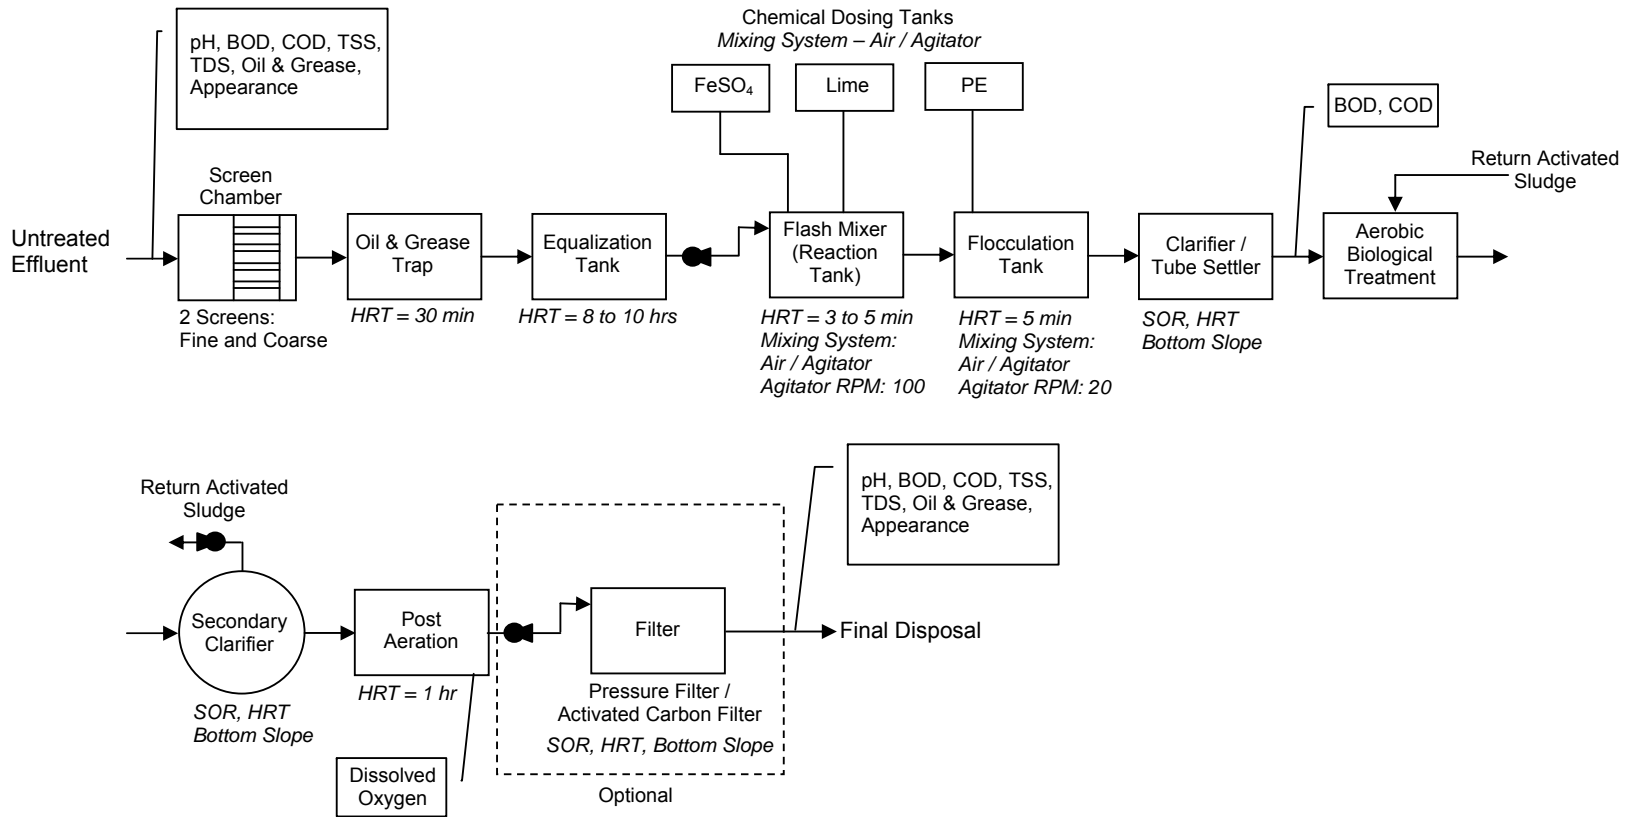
pH, BOD, COD, TSS, TDS, Oil & Grease, Appearance

Chemical Dosing Tanks
*Mixing System – Air / Agitator*

$FeSO_4$

Lime

PE

BOD, COD

Return Activated Sludge

Untreated Effluent

Screen Chamber

2 Screens: Fine and Coarse

Oil & Grease Trap

*HRT = 30 min*

Equalization Tank

*HRT = 8 to 10 hrs*

Flash Mixer (Reaction Tank)

*HRT = 3 to 5 min*
*Mixing System: Air / Agitator*
*Agitator RPM: 100*

Flocculation Tank

*HRT = 5 min*
*Mixing System: Air / Agitator*
*Agitator RPM: 20*

Clarifier / Tube Settler

*SOR, HRT*
*Bottom Slope*

Aerobic Biological Treatment

Return Activated Sludge

Secondary Clarifier

*SOR, HRT*
*Bottom Slope*

Post Aeration

*HRT = 1 hr*

Dissolved Oxygen

Filter

Pressure Filter / Activated Carbon Filter
*SOR, HRT, Bottom Slope*

Optional

pH, BOD, COD, TSS, TDS, Oil & Grease, Appearance

Final Disposal